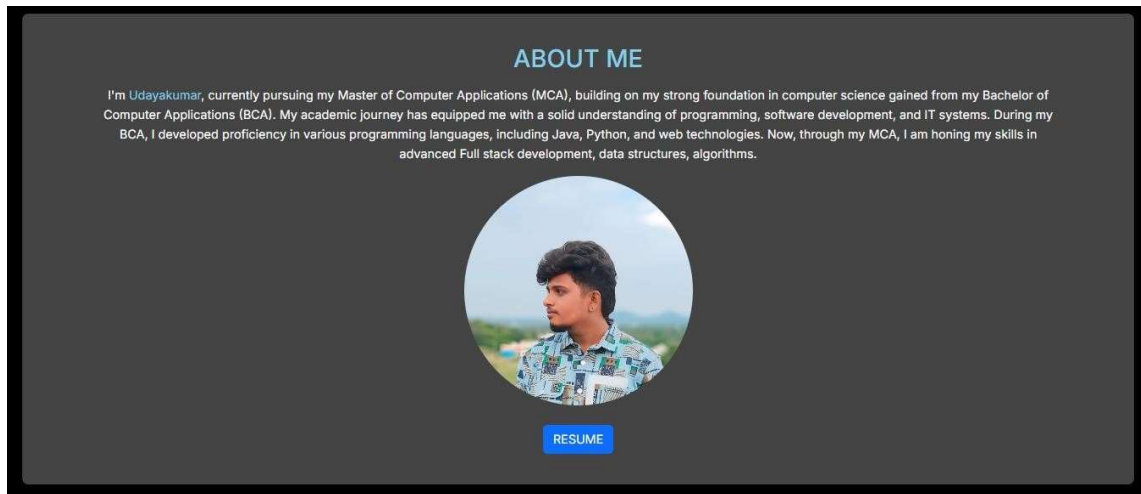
ABOUT ME

I'm Udayakumar, currently pursuing my Master of Computer Applications (MCA), building on my strong foundation in computer science gained from my Bachelor of Computer Applications (BCA). My academic journey has equipped me with a solid understanding of programming, software development, and IT systems. During my BCA, I developed proficiency in various programming languages, including Java, Python, and web technologies. Now, through my MCA, I am honing my skills in advanced Full stack development, data structures, algorithms.

RESUME